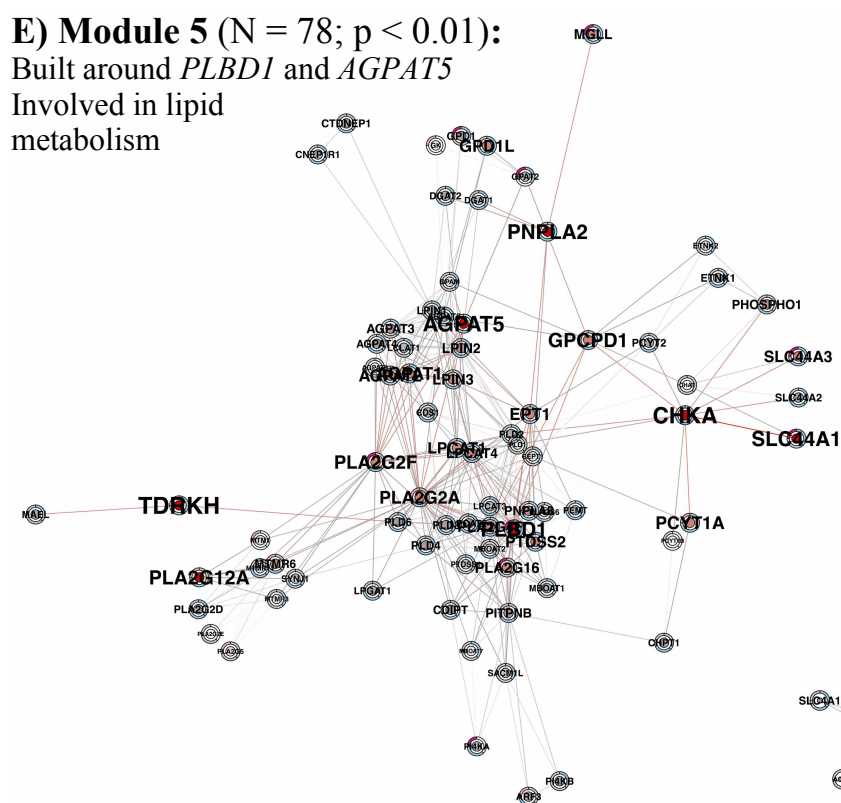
**E) Module 5** (N = 78; p < 0.01):
Built around *PLBD1* and *AGPAT5*
Involved in lipid metabolism

MGLL
CTDNEP1
CNEP1R1
GPD1
GPD1L
GPAT2
DGAT2
DGAT1
PNPLA2
ETNK2
ETNK1
PHOSPHO1
AGPAT3
AGPAT5
LPIN2
GPCPD1
PCYT2
SLC44A3
AGPAT1
LPIN3
SLC44A2
EPT1
CHKA
SLC44A1
LPCAT1
LPCAT4
PLA2G2F
PLA2G2A
MAEL
TDRKH
PLD6
PLBD1
PTDSS2
PCYT1A
MTMR6
SYNJ1
PLA2G12A
PLA2G16
MBOAT2
MBOAT1
PLD4
LPGAT1
PLA2G2D
CDIPT
PITPNB
PLA2G5
CHPT1
SACM1L
SLC4A1
PI4KA
PI4KB
ARF3